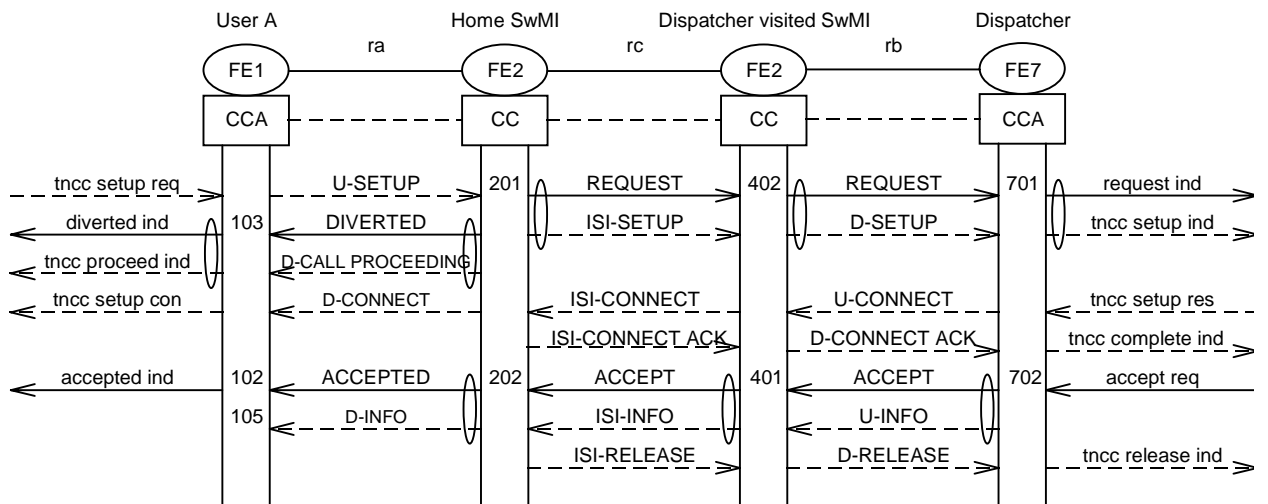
User A

Home SwMI

Dispatcher visited SwMI

Dispatcher

ra

rc

rb

FE1

FE2

FE2

FE7

CCA

CC

CC

CCA

tncc setup req

U-SETUP

201

REQUEST

402

REQUEST

701

request ind

diverted ind

103

DIVERTED

ISI-SETUP

D-SETUP

tncc setup ind

tncc proceed ind

D-CALL PROCEEDING

tncc setup con

D-CONNECT

ISI-CONNECT

U-CONNECT

tncc setup res

ISI-CONNECT ACK

D-CONNECT ACK

tncc complete ind

accepted ind

102

ACCEPTED

202

ACCEPT

401

ACCEPT

702

accept req

105

D-INFO

ISI-INFO

U-INFO

ISI-RELEASE

D-RELEASE

tncc release ind